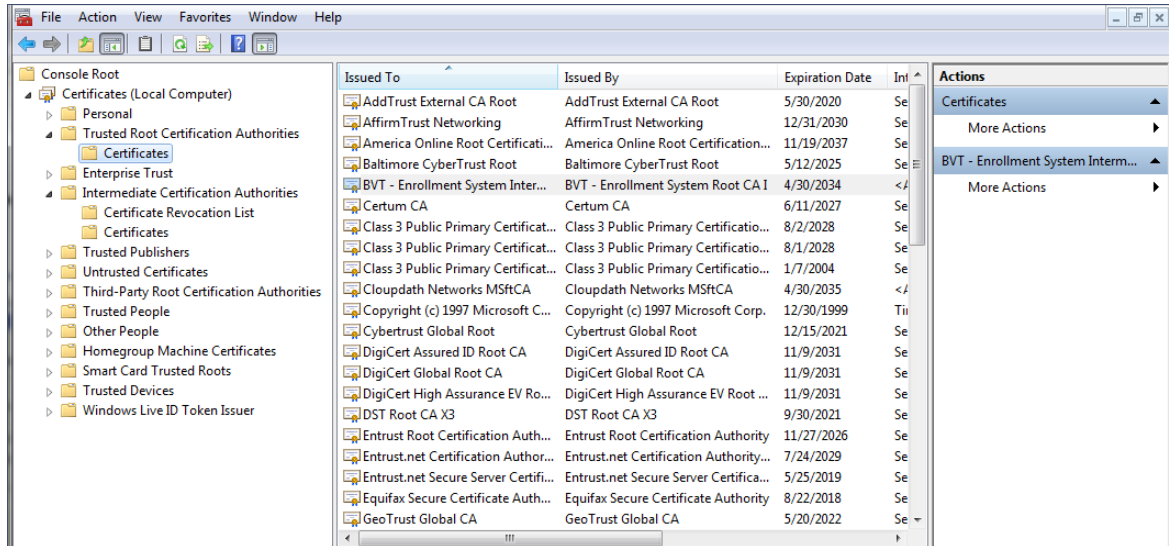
File Action View Favorites Window Help

Console Root
Certificates (Local Computer)
Personal
Trusted Root Certification Authorities
Certificates
Enterprise Trust
Intermediate Certification Authorities
Certificate Revocation List
Certificates
Trusted Publishers
Untrusted Certificates
Third-Party Root Certification Authorities
Trusted People
Other People
Homegroup Machine Certificates
Smart Card Trusted Roots
Trusted Devices
Windows Live ID Token Issuer

| Issued To | Issued By | Expiration Date | Int |
|---|---|---|---|
| AddTrust External CA Root | AddTrust External CA Root | 5/30/2020 | Se |
| AffirmTrust Networking | AffirmTrust Networking | 12/31/2030 | Se |
| America Online Root Certificati... | America Online Root Certification... | 11/19/2037 | Se |
| Baltimore CyberTrust Root | Baltimore CyberTrust Root | 5/12/2025 | Se |
| BVT - Enrollment System Inter... | BVT - Enrollment System Root CA I | 4/30/2034 | <A |
| Certum CA | Certum CA | 6/11/2027 | Se |
| Class 3 Public Primary Certificat... | Class 3 Public Primary Certificatio... | 8/2/2028 | Se |
| Class 3 Public Primary Certificat... | Class 3 Public Primary Certificatio... | 8/1/2028 | Se |
| Class 3 Public Primary Certificat... | Class 3 Public Primary Certificatio... | 1/7/2004 | Se |
| Cloudpath Networks MSftCA | Cloudpath Networks MSftCA | 4/30/2035 | <A |
| Copyright (c) 1997 Microsoft C... | Copyright (c) 1997 Microsoft Corp. | 12/30/1999 | Ti |
| Cybertrust Global Root | Cybertrust Global Root | 12/15/2021 | Se |
| DigiCert Assured ID Root CA | DigiCert Assured ID Root CA | 11/9/2031 | Se |
| DigiCert Global Root CA | DigiCert Global Root CA | 11/9/2031 | Se |
| DigiCert High Assurance EV Ro... | DigiCert High Assurance EV Root ... | 11/9/2031 | Se |
| DST Root CA X3 | DST Root CA X3 | 9/30/2021 | Se |
| Entrust Root Certification Auth... | Entrust Root Certification Authority | 11/27/2026 | Se |
| Entrust.net Certification Author... | Entrust.net Certification Authority... | 7/24/2029 | Se |
| Entrust.net Secure Server Certifi... | Entrust.net Secure Server Certifica... | 5/25/2019 | Se |
| Equifax Secure Certificate Auth... | Equifax Secure Certificate Authority | 8/22/2018 | Se |
| GeoTrust Global CA | GeoTrust Global CA | 5/20/2022 | Se |

Actions
Certificates
More Actions
BVT - Enrollment System Interm...
More Actions